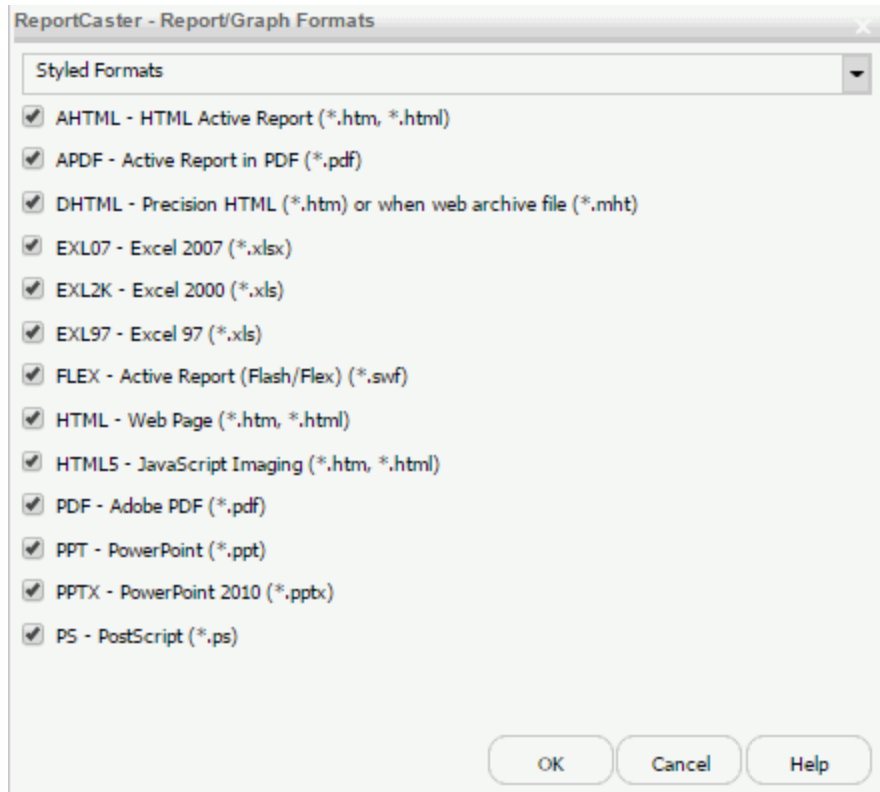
ReportCaster - Report/Graph Formats

Styled Formats

AHTML - HTML Active Report (*.htm, *.html)

APDF - Active Report in PDF (*.pdf)

DHTML - Precision HTML (*.htm) or when web archive file (*.mht)

EXL07 - Excel 2007 (*.xlsx)

EXL2K - Excel 2000 (*.xls)

EXL97 - Excel 97 (*.xls)

FLEX - Active Report (Flash/Flex) (*.swf)

HTML - Web Page (*.htm, *.html)

HTML5 - JavaScript Imaging (*.htm, *.html)

PDF - Adobe PDF (*.pdf)

PPT - PowerPoint (*.ppt)

PPTX - PowerPoint 2010 (*.pptx)

PS - PostScript (*.ps)

OK

Cancel

Help